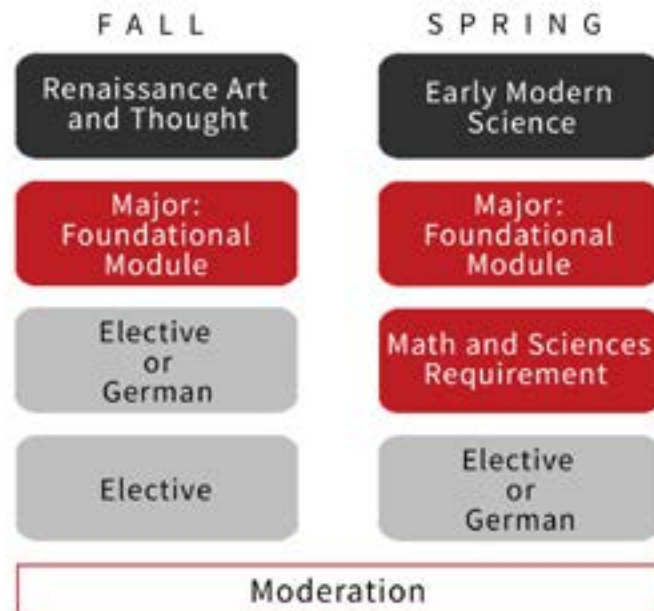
FALL

Renaissance Art and Thought

Major: Foundational Module

Elective or German

Elective

SPRING

Early Modern Science

Major: Foundational Module

Math and Sciences Requirement

Elective or German

Moderation